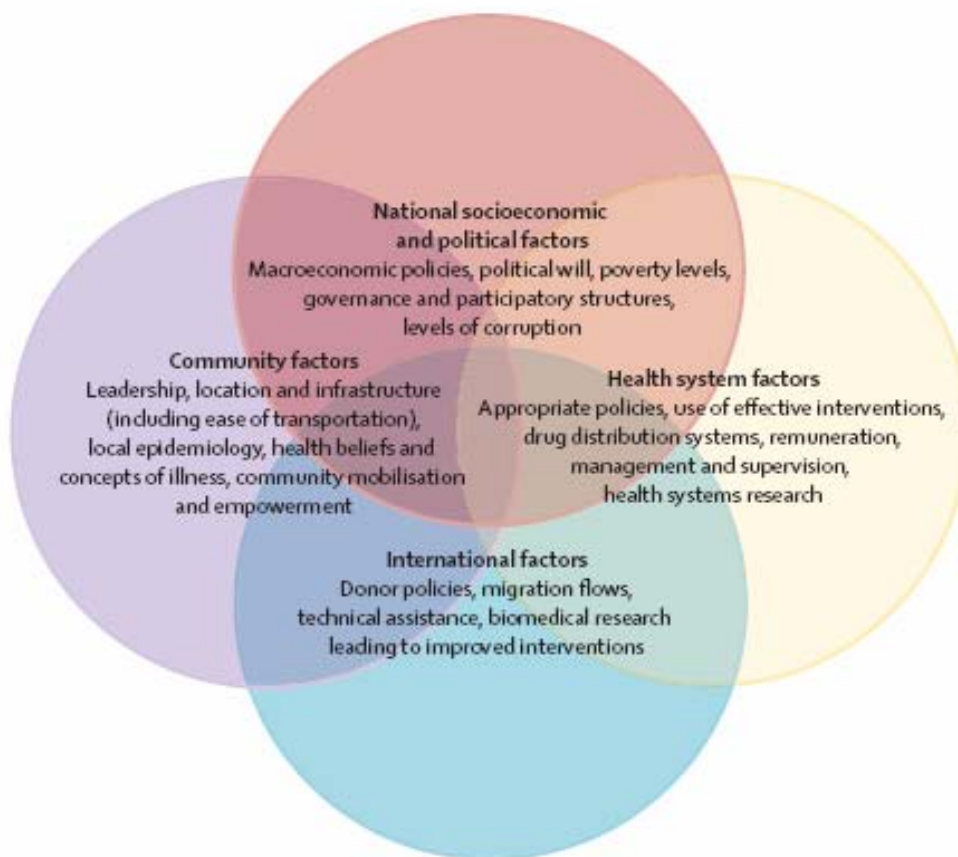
National socioeconomic and political factors
Macroeconomic policies, political will, poverty levels, governance and participatory structures, levels of corruption

Community factors
Leadership, location and infrastructure (including ease of transportation), local epidemiology, health beliefs and concepts of illness, community mobilisation and empowerment

Health system factors
Appropriate policies, use of effective interventions, drug distribution systems, remuneration, management and supervision, health systems research

International factors
Donor policies, migration flows, technical assistance, biomedical research leading to improved interventions